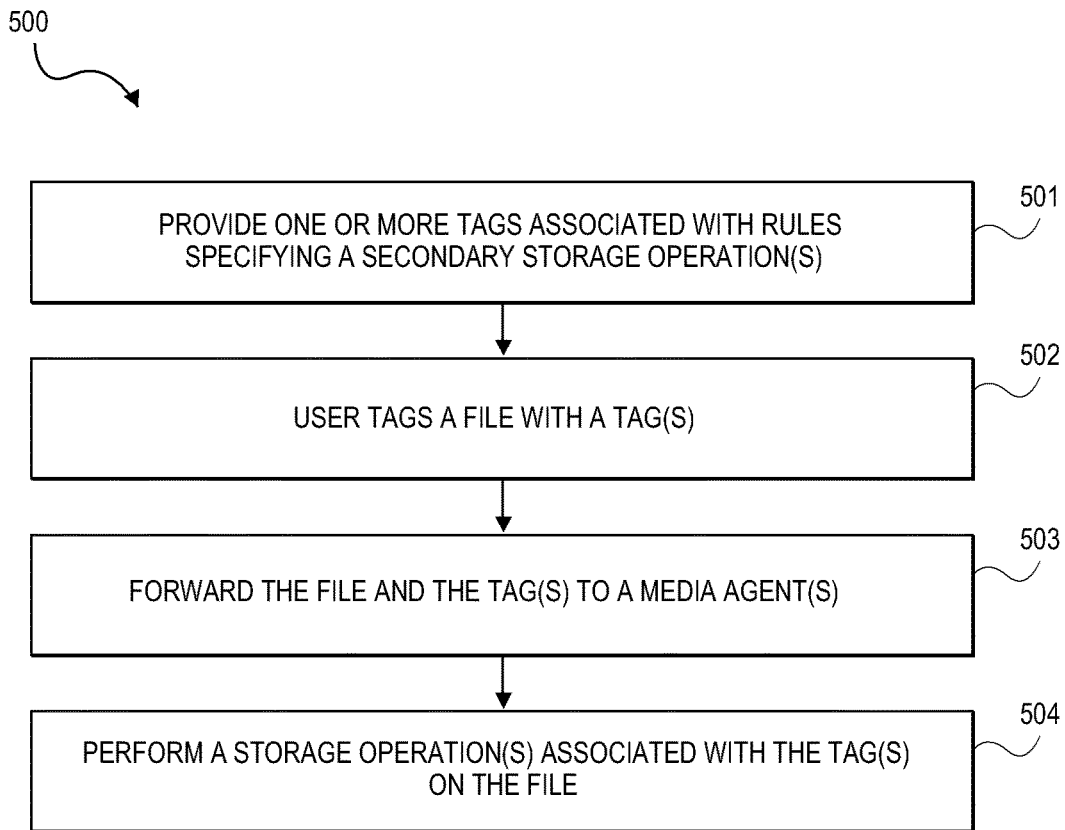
500

PROVIDE ONE OR MORE TAGS ASSOCIATED WITH RULES SPECIFYING A SECONDARY STORAGE OPERATION(S)

501

USER TAGS A FILE WITH A TAG(S)

502

FORWARD THE FILE AND THE TAG(S) TO A MEDIA AGENT(S)

503

PERFORM A STORAGE OPERATION(S) ASSOCIATED WITH THE TAG(S) ON THE FILE

504